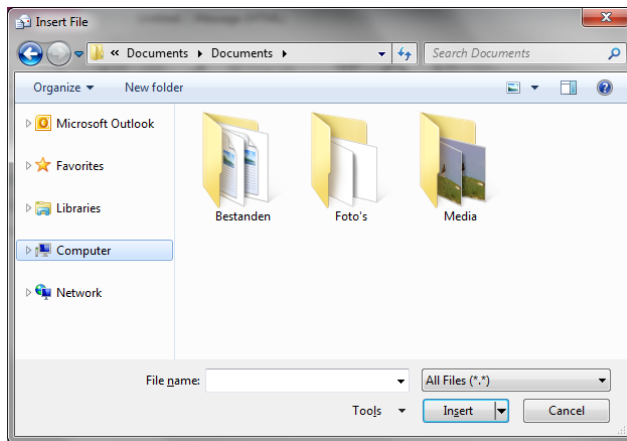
Insert File

« Documents ▸ Documents ▸

Search Documents

Organize ▾ New folder

Microsoft Outlook

Favorites

Libraries

Computer

Network

Bestanden

Foto's

Media

File name:

All Files (*.*)

Tools

Insert

Cancel